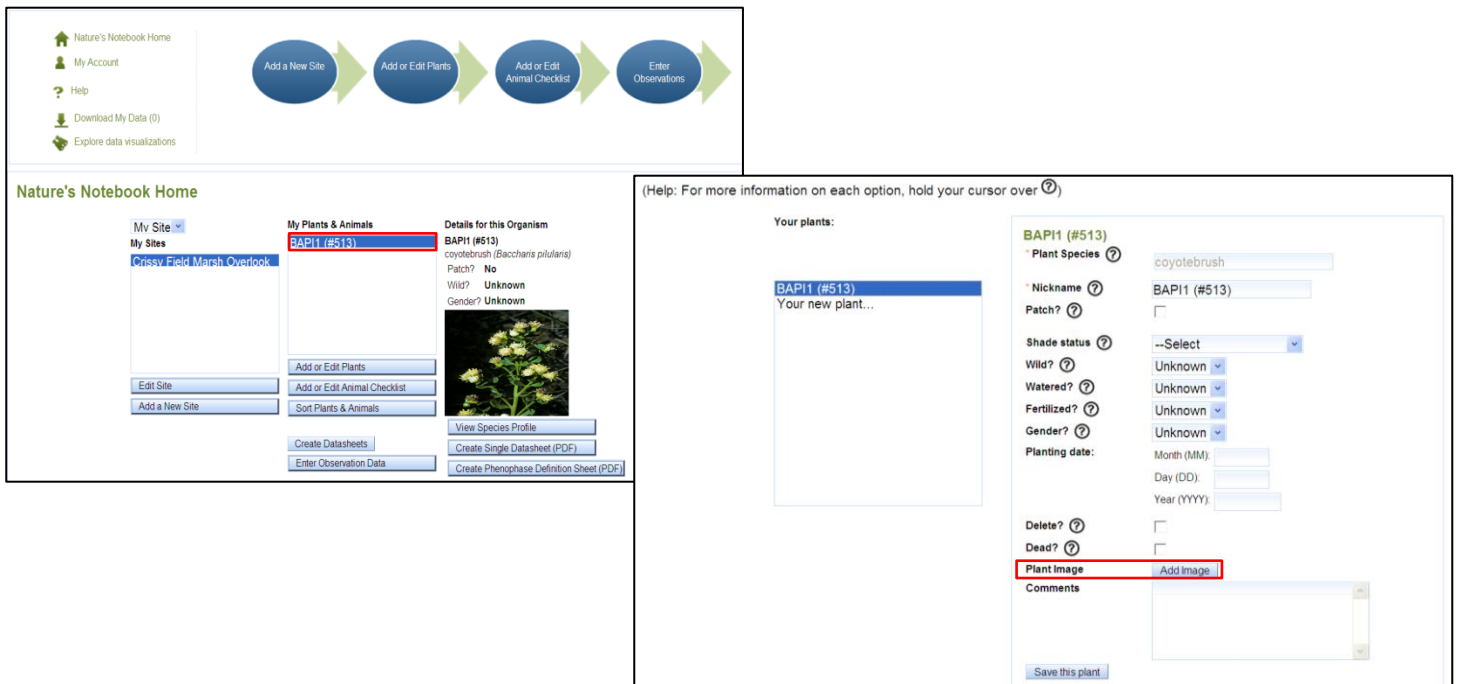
Nature's Notebook Home
My Account
Help
Download My Data (0)
Explore data visualizations

Add a New Site
Add or Edit Plants
Add or Edit Animal Checklist
Enter Observations

Nature's Notebook Home

My Site
My Sites
Crissy Field Marsh Overlook
Edit Site
Add a New Site

My Plants & Animals
BAPI1 (#513)
Add or Edit Plants
Add or Edit Animal Checklist
Sort Plants & Animals
Create Datasheets
Enter Observation Data

Details for this Organism
BAPI1 (#513)
coyotebrush (*Baccharis pilularis*)
Patch? No
Wild? Unknown
Gender? Unknown
View Species Profile
Create Single Datasheet (PDF)
Create Phenophase Definition Sheet (PDF)

(Help: For more information on each option, hold your cursor over ?)

Your plants:
BAPI1 (#513)
Your new plant...

BAPI1 (#513)
* Plant Species ? coyotebrush
* Nickname ? BAPI1 (#513)
Patch? ?
Shade status ? --Select
Wild? ? Unknown
Watered? ? Unknown
Fertilized? ? Unknown
Gender? ? Unknown
Planting date: Month (MM): Day (DD): Year (YYYY):
Delete? ?
Dead? ?
Plant Image Add Image
Comments
Save this plant